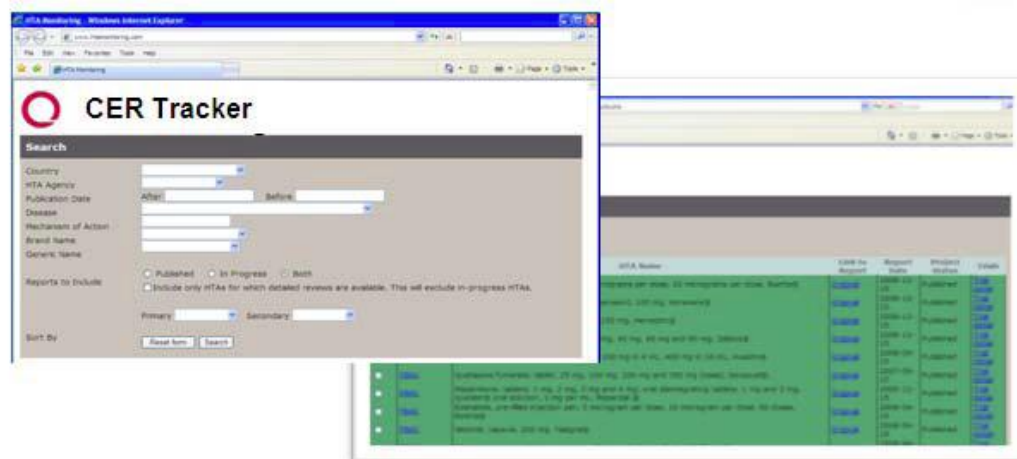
HTA Monitoring - Windows Internet Explorer

File Edit View Favorites Tools Help

HTA Monitoring

CER Tracker

Search

Country

HTA Agency

Publication Date After: Before:

Disease

Mechanism of Action

Brand Name

Generic Name

Reports to Include

Published In Progress Both

Include only HTAs for which detailed reviews are available. This will exclude in-progress HTAs.

Primary Secondary

Sort By

Reset form Search

| HTA Name | Link to Report | Report Date | Project Status | Links |
|---|---|---|---|---|
| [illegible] | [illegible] | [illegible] | Published | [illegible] |
| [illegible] | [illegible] | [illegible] | Published | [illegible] |
| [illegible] | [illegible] | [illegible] | Published | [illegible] |
| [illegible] | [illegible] | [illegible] | Published | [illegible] |
| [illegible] | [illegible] | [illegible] | Published | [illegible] |
| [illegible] | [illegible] | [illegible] | Published | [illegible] |
| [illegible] | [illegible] | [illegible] | Published | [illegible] |
| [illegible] | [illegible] | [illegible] | Published | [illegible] |
| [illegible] | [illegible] | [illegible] | Published | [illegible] |